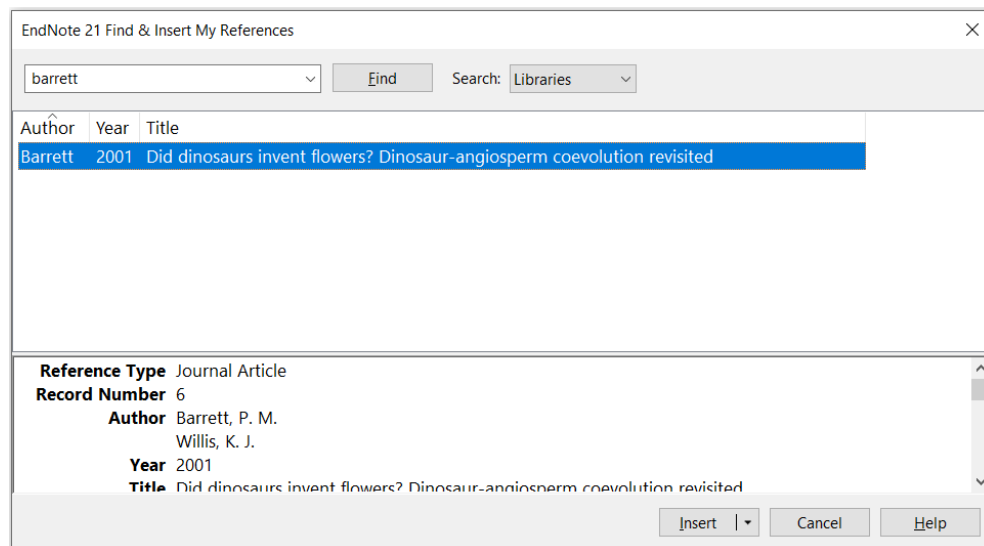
EndNote 21 Find & Insert My References

barrett

Find

Search: Libraries

| Author | Year | Title |
|---|---|---|
| Barrett | 2001 | Did dinosaurs invent flowers? Dinosaur-angiosperm coevolution revisited |

Reference Type Journal Article
Record Number 6
Author Barrett, P. M.
Willis, K. J.
Year 2001
Title Did dinosaurs invent flowers? Dinosaur-angiosperm coevolution revisited

Insert

Cancel

Help